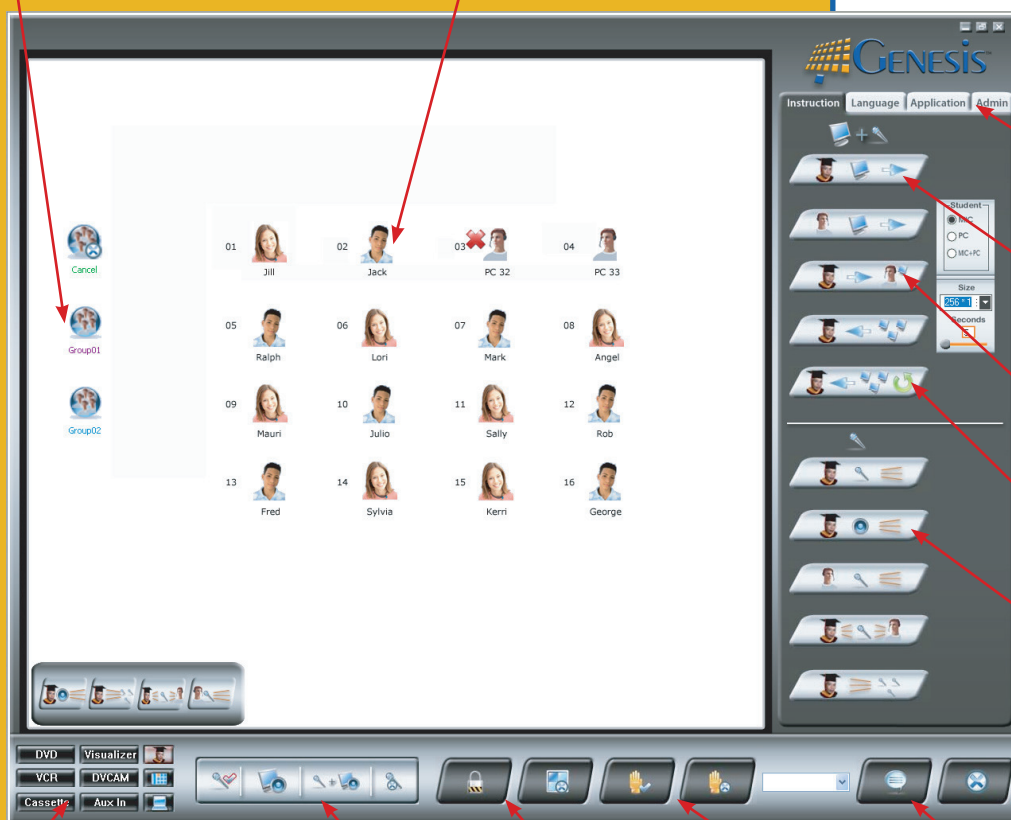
GENESIS

Instruction
Language
Application
Admin

Student
MIC
PC
MIC+PC

Size
256 * 1

Seconds

Cancel

Group01

Group02

01
Jill

02
Jack

03
PC 32

04
PC 33

05
Ralph

06
Lori

07
Mark

08
Angel

09
Mauri

10
Julio

11
Sally

12
Rob

13
Fred

14
Sylvia

15
Kerri

16
George

DVD
Visualizer
VCR
DVCAM
Cassette
Aux In